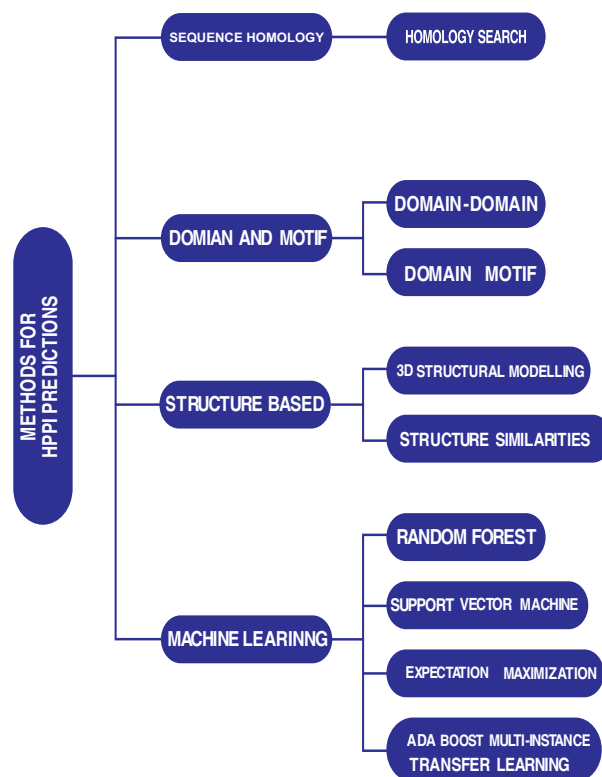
METHODS FOR HPPI PREDICTIONS

SEQUENCE HOMOLOGY

HOMOLOGY SEARCH

DOMIAN AND MOTIF

DOMAIN-DOMAIN

DOMAIN MOTIF

STRUCTURE BASED

3D STRUCTURAL MODELLING

STRUCTURE SIMILARITIES

MACHINE LEARINNG

RANDOM FOREST

SUPPORT VECTOR MACHINE

EXPECTATION MAXIMIZATION

ADA BOOST MULTI-INSTANCE TRANSFER LEARNING